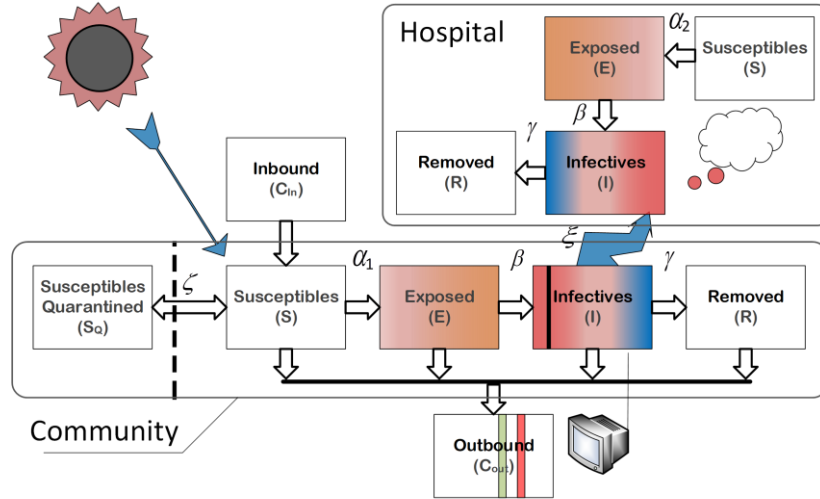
Hospital

$\alpha_2$

Exposed
(E)

Susceptibles
(S)

$\beta$

$\gamma$

Removed
(R)

Infectives
(I)

Inbound
($C_{In}$)

$\xi$

$\alpha_1$

$\beta$

$\gamma$

Susceptibles
Quarantined
($S_Q$)

$\zeta$

Susceptibles
(S)

Exposed
(E)

Infectives
(I)

Removed
(R)

Community

Outbound
($C_{Out}$)